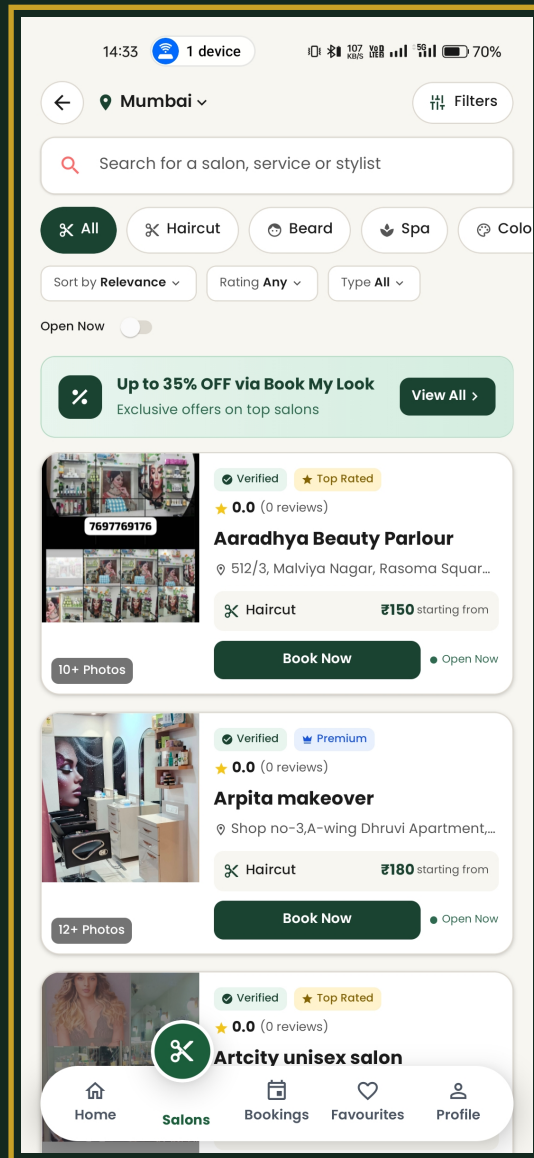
14:33 1 device
107 KB/S Vo LTE 5G 70%

Mumbai

Filters

Search for a salon, service or stylist

All
Haircut
Beard
Spa
Colo

Sort by Relevance
Rating Any
Type All

Open Now

%
Up to 35% OFF via Book My Look
Exclusive offers on top salons
View All >

7697769176
Verified
Top Rated
0.0 (0 reviews)
Aaradhya Beauty Parlour
512/3, Malviya Nagar, Rasoma Squar...
Haircut
₹150 starting from
10+ Photos
Book Now
Open Now

Verified
Premium
0.0 (0 reviews)
Arpita makeover
Shop no-3,A-wing Dhruvi Apartment,...
Haircut
₹180 starting from
12+ Photos
Book Now
Open Now

Verified
Top Rated
0.0 (0 reviews)
Artcity unisex salon

Home
Salons
Bookings
Favourites
Profile